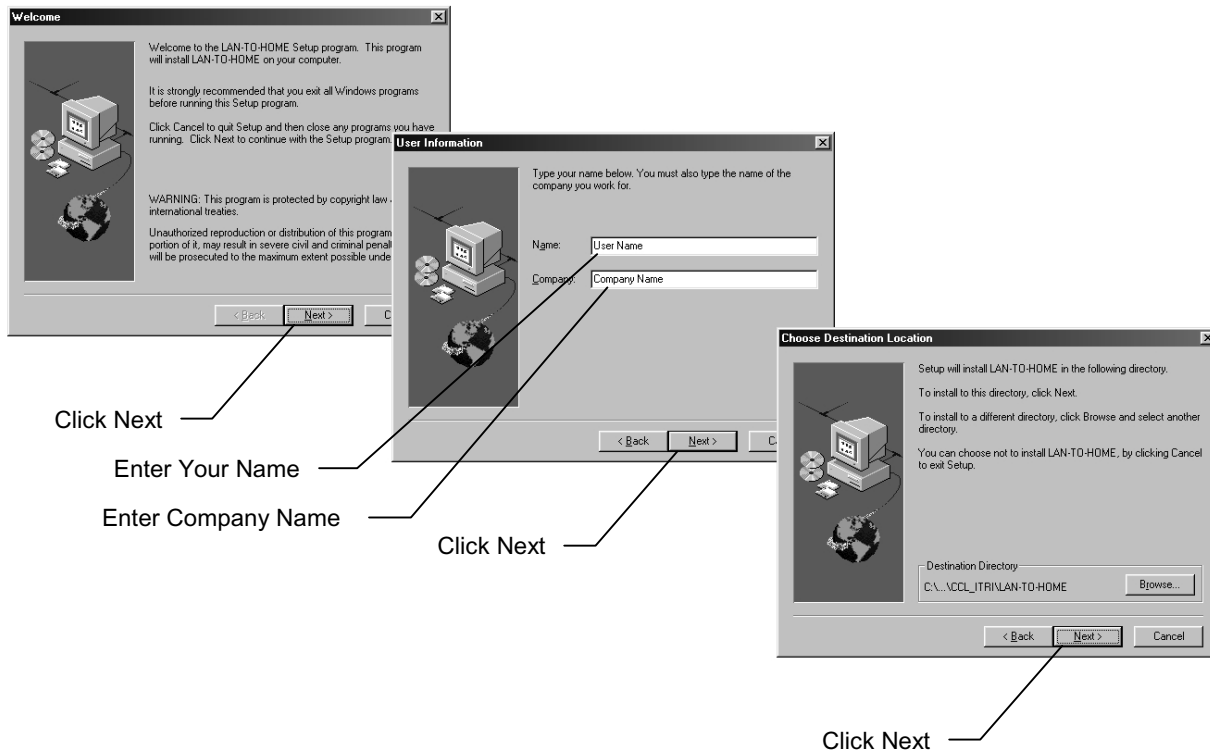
Welcome

Welcome to the LAN-TO-HOME Setup program. This program will install LAN-TO-HOME on your computer.

It is strongly recommended that you exit all Windows programs before running this Setup program.

Click Cancel to quit Setup and then close any programs you have running. Click Next to continue with the Setup program.

WARNING: This program is protected by copyright law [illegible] international treaties.

Unauthorized reproduction or distribution of this program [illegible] portion of it, may result in severe civil and criminal penal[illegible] will be prosecuted to the maximum extent possible unde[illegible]

< Back Next > C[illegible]

User Information

Type your name below. You must also type the name of the company you work for.

Name: User Name

Company: Company Name

< Back Next > C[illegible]

Choose Destination Location

Setup will install LAN-TO-HOME in the following directory.

To install to this directory, click Next.

To install to a different directory, click Browse and select another directory.

You can choose not to install LAN-TO-HOME, by clicking Cancel to exit Setup.

Destination Directory

C:\...\CCL_ITRI\LAN-TO-HOME

Browse...

< Back Next > Cancel

Click Next

Enter Your Name

Enter Company Name

Click Next

Click Next